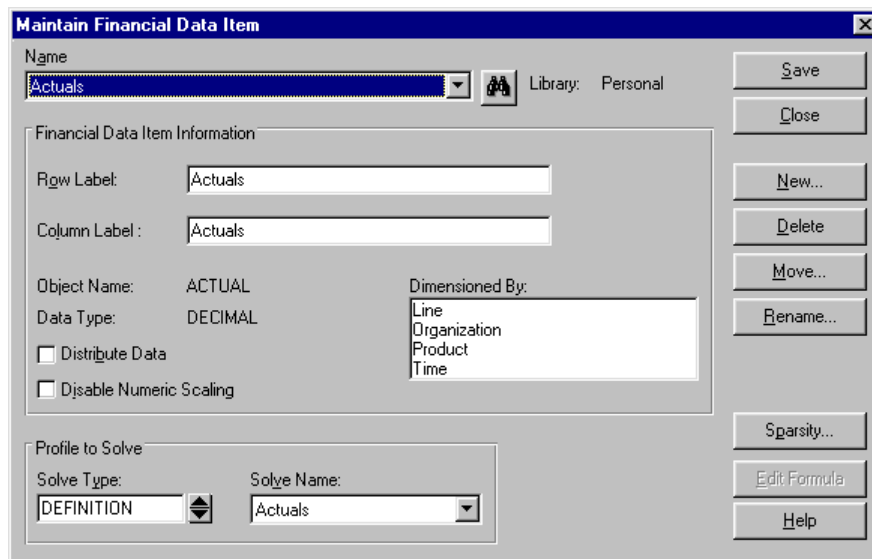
Maintain Financial Data Item

Name

Actuals

Library: Personal

Save

Close

Financial Data Item Information

Row Label: Actuals

Column Label : Actuals

New...

Delete

Move...

Rename...

Object Name: ACTUAL

Data Type: DECIMAL

Dimensioned By:

Line
Organization
Product
Time

Distribute Data

Disable Numeric Scaling

Profile to Solve

Solve Type:

DEFINITION

Solve Name:

Actuals

Sparsity...

Edit Formula

Help